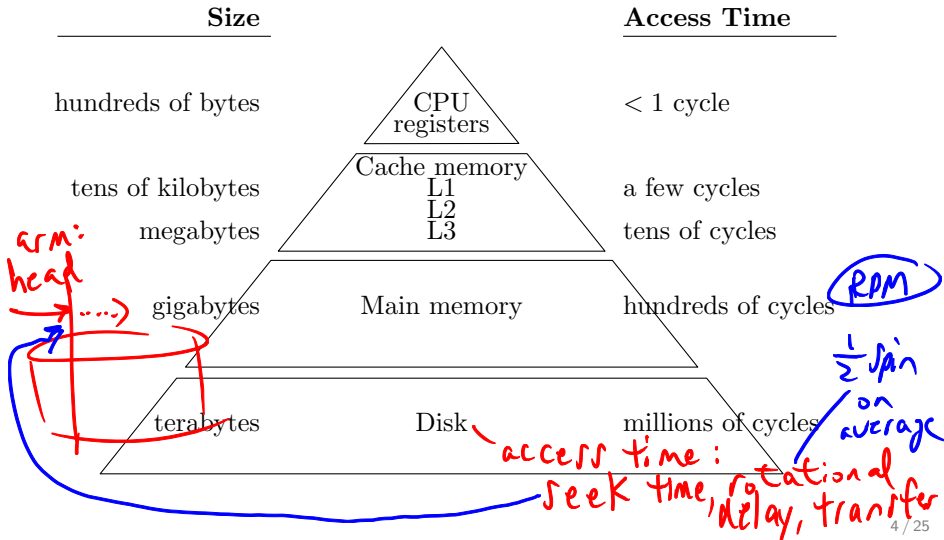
| Size | | Access Time |
|---|---|---|
| hundreds of bytes | CPU registers | < 1 cycle |
| tens of kilobytes | Cache memory L1 | a few cycles |
| megabytes | L2 L3 | tens of cycles |
| gigabytes | Main memory | hundreds of cycles |
| terabytes | Disk | millions of cycles |

arm: head

RPM

$\frac{1}{2}$ spin on average

access time: seek time, rotational delay, transfer

4 / 25